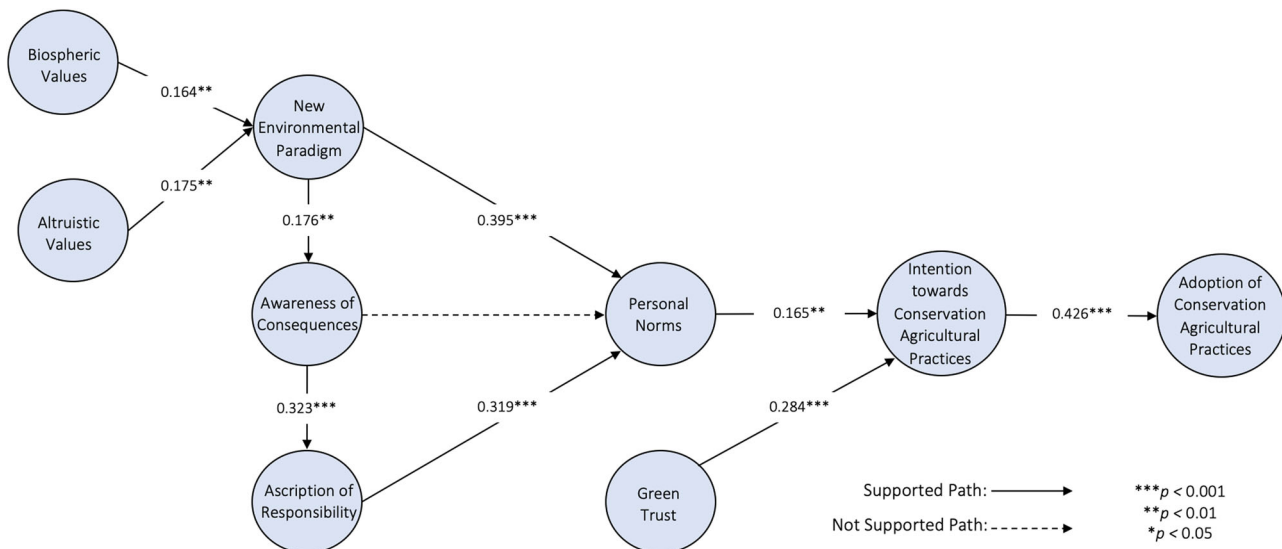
Biospheric Values

0.164**

New Environmental Paradigm

0.175**

Altruistic Values

0.176**

0.395***

Awareness of Consequences

Personal Norms

0.165**

Intention towards Conservation Agricultural Practices

0.426***

Adoption of Conservation Agricultural Practices

0.323***

0.319***

0.284***

Ascription of Responsibility

Green Trust

Supported Path:

Not Supported Path:

***$p$ < 0.001
**$p$ < 0.01
*$p$ < 0.05